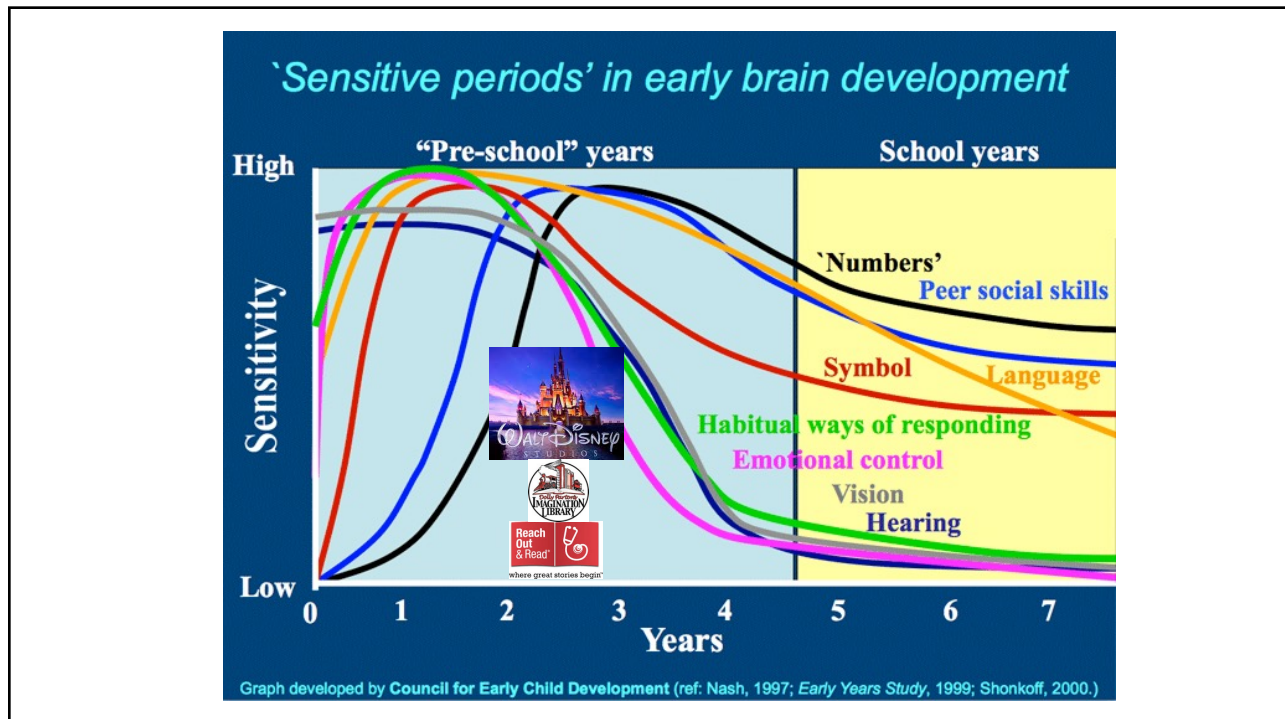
`Sensitive periods' in early brain development

"Pre-school" years

School years

High

Low

Sensitivity

`Numbers'

Peer social skills

Symbol

Language

Habitual ways of responding

Emotional control

Vision

Hearing

Walt Disney STUDIOS

Dolly Parton's IMAGINATION LIBRARY

Reach Out & Read
where great stories begin

0 1 2 3 4 5 6 7

Years

Graph developed by Council for Early Child Development (ref: Nash, 1997; Early Years Study, 1999; Shonkoff, 2000.)